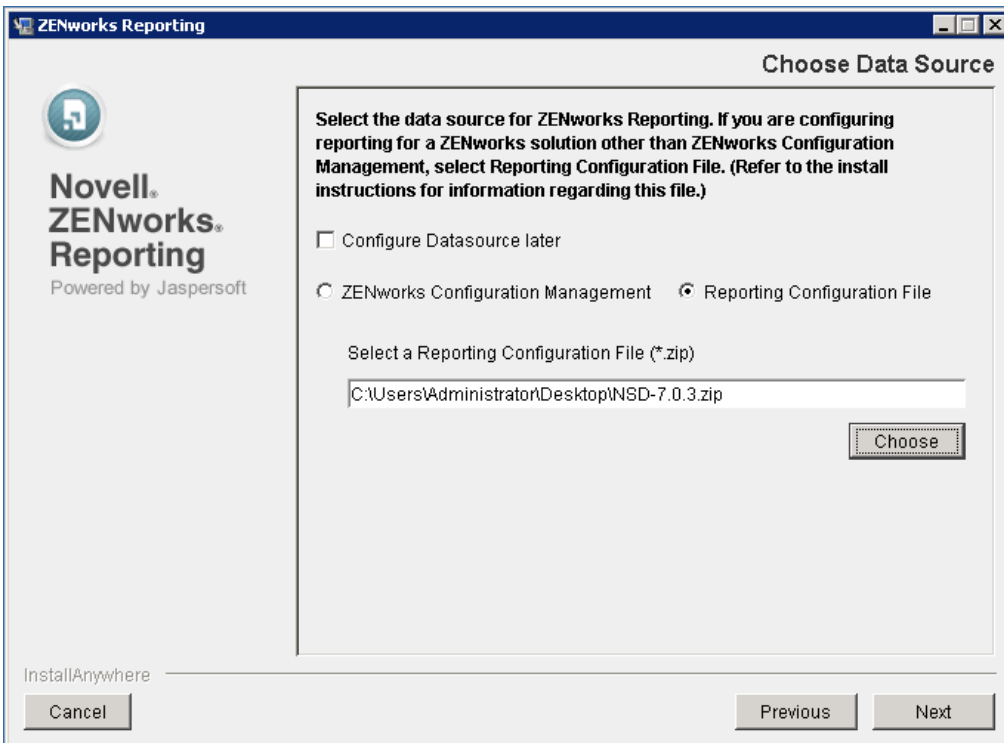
ZENworks Reporting

Choose Data Source

Novell.
ZENworks.
Reporting
Powered by Jaspersoft

Select the data source for ZENworks Reporting. If you are configuring reporting for a ZENworks solution other than ZENworks Configuration Management, select Reporting Configuration File. (Refer to the install instructions for information regarding this file.)

☐ Configure Datasource later

○ ZENworks Configuration Management ◉ Reporting Configuration File

Select a Reporting Configuration File (*.zip)

C:\Users\Administrator\Desktop\NSD-7.0.3.zip

Choose

InstallAnywhere

Cancel

Previous

Next